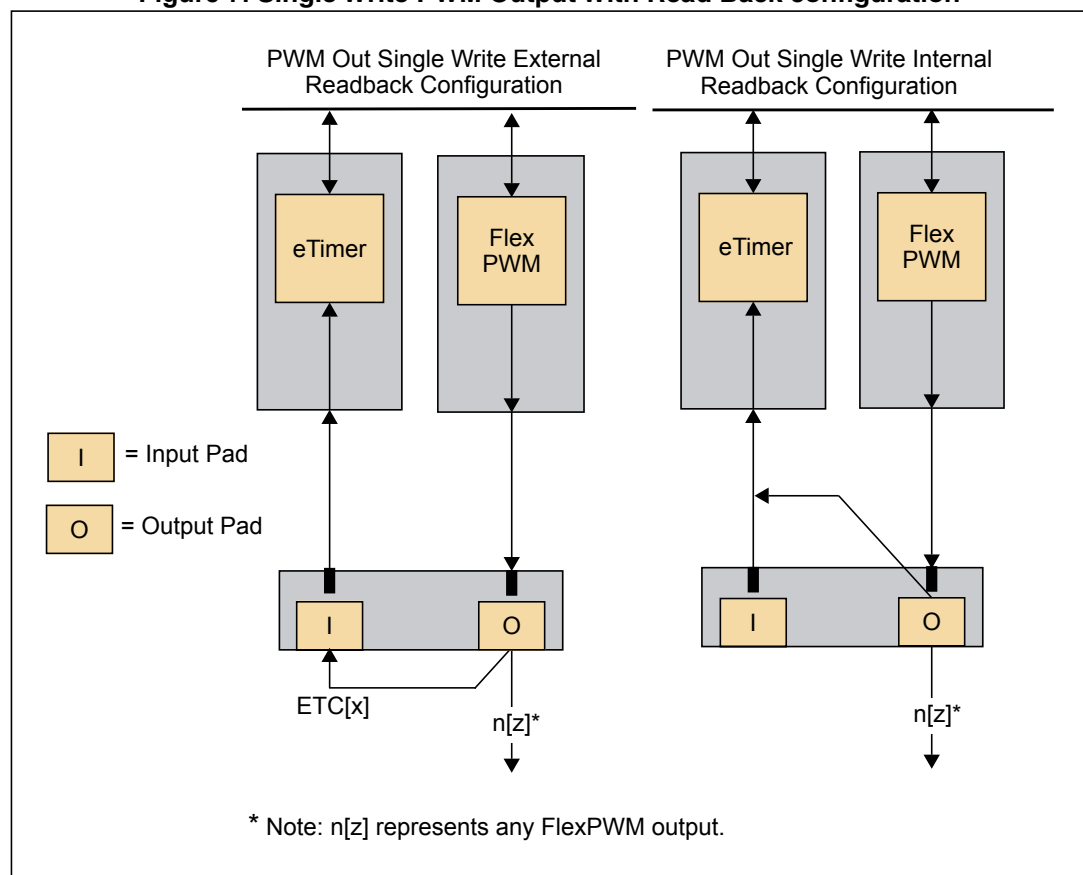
Figure 1. Single Write PWM Output with Read Back configuration

PWM Out Single Write External Readback Configuration

PWM Out Single Write Internal Readback Configuration

eTimer

Flex PWM

eTimer

Flex PWM

I = Input Pad

O = Output Pad

I

O

I

O

ETC[x]

n[z]*

n[z]*

* Note: n[z] represents any FlexPWM output.